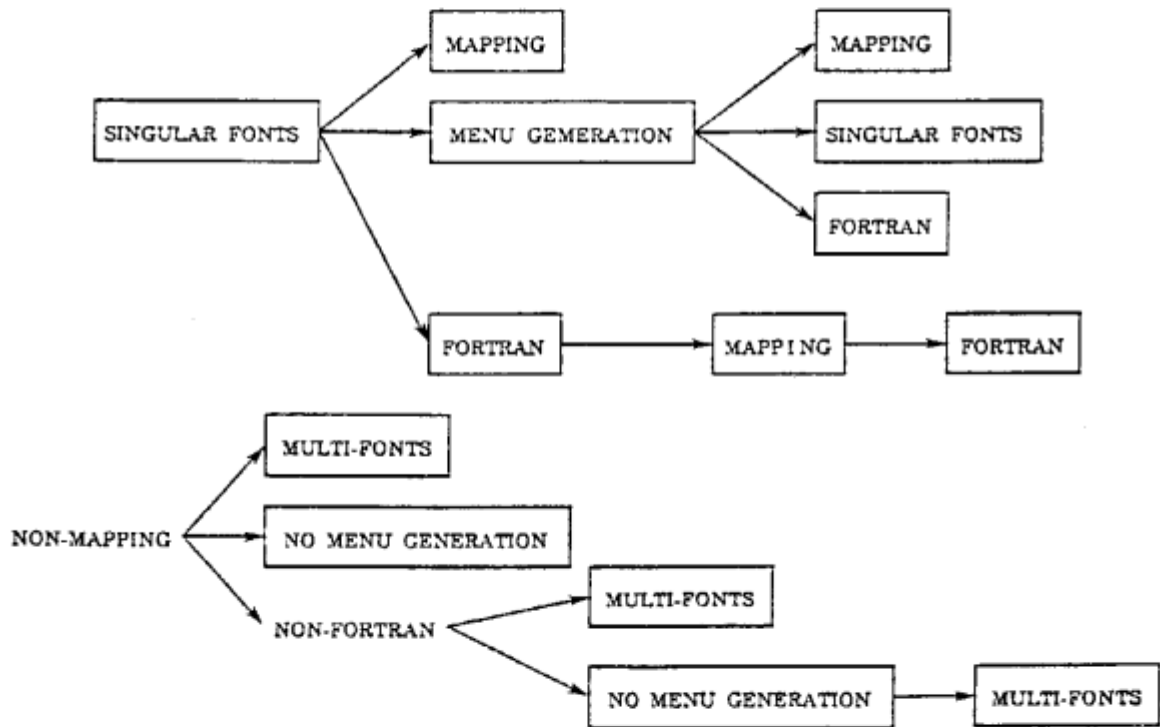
SINGULAR FONTS

MAPPING

MENU GEMERATION

MAPPING

SINGULAR FONTS

FORTRAN

FORTRAN

MAPPING

FORTRAN

NON-MAPPING

MULTI-FONTS

NO MENU GENERATION

NON-FORTRAN

MULTI-FONTS

NO MENU GENERATION

MULTI-FONTS